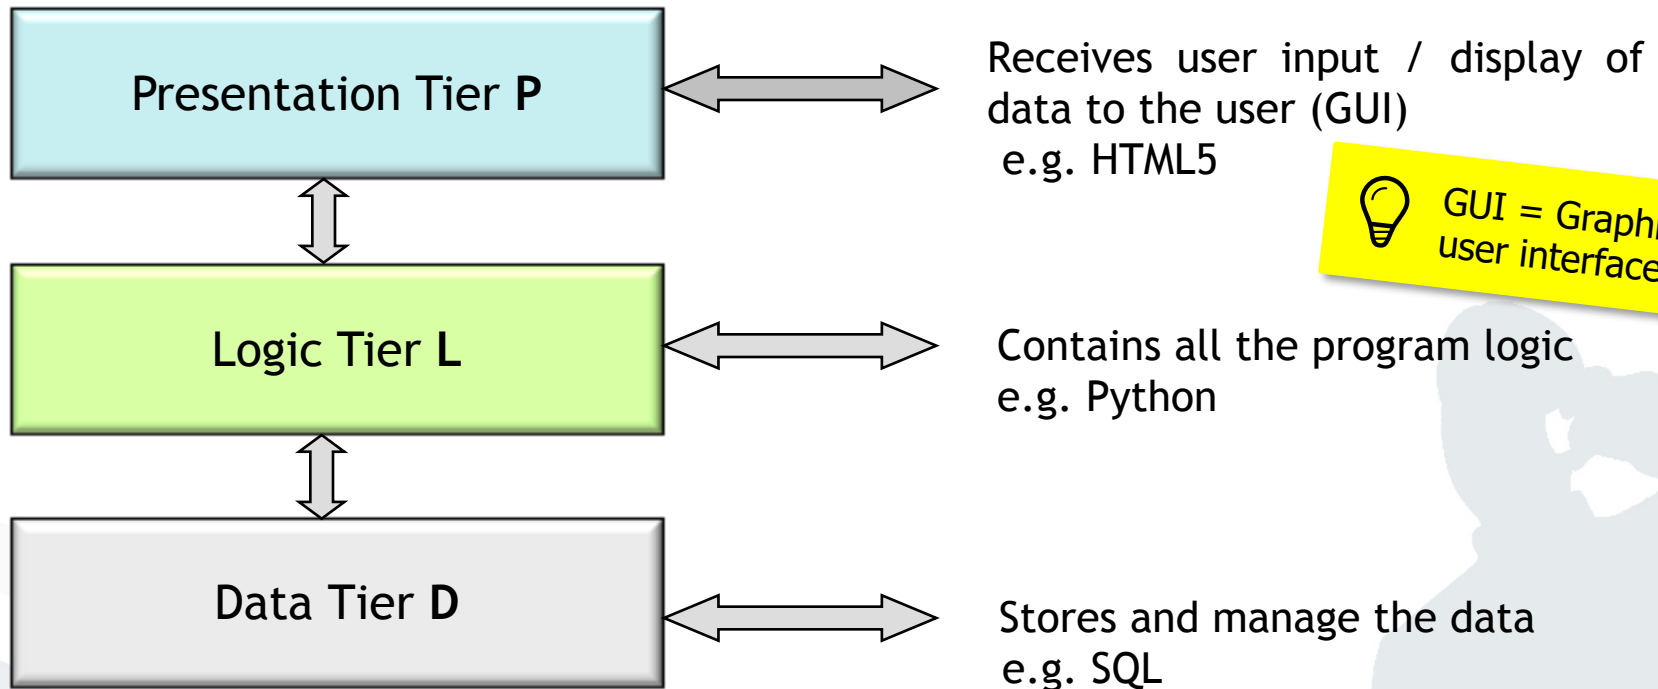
Presentation Tier **P**

Receives user input / display of data to the user (GUI)
e.g. HTML5

GUI = Graph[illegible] user interface

Logic Tier **L**

Contains all the program logic
e.g. Python

Data Tier **D**

Stores and manage the data
e.g. SQL